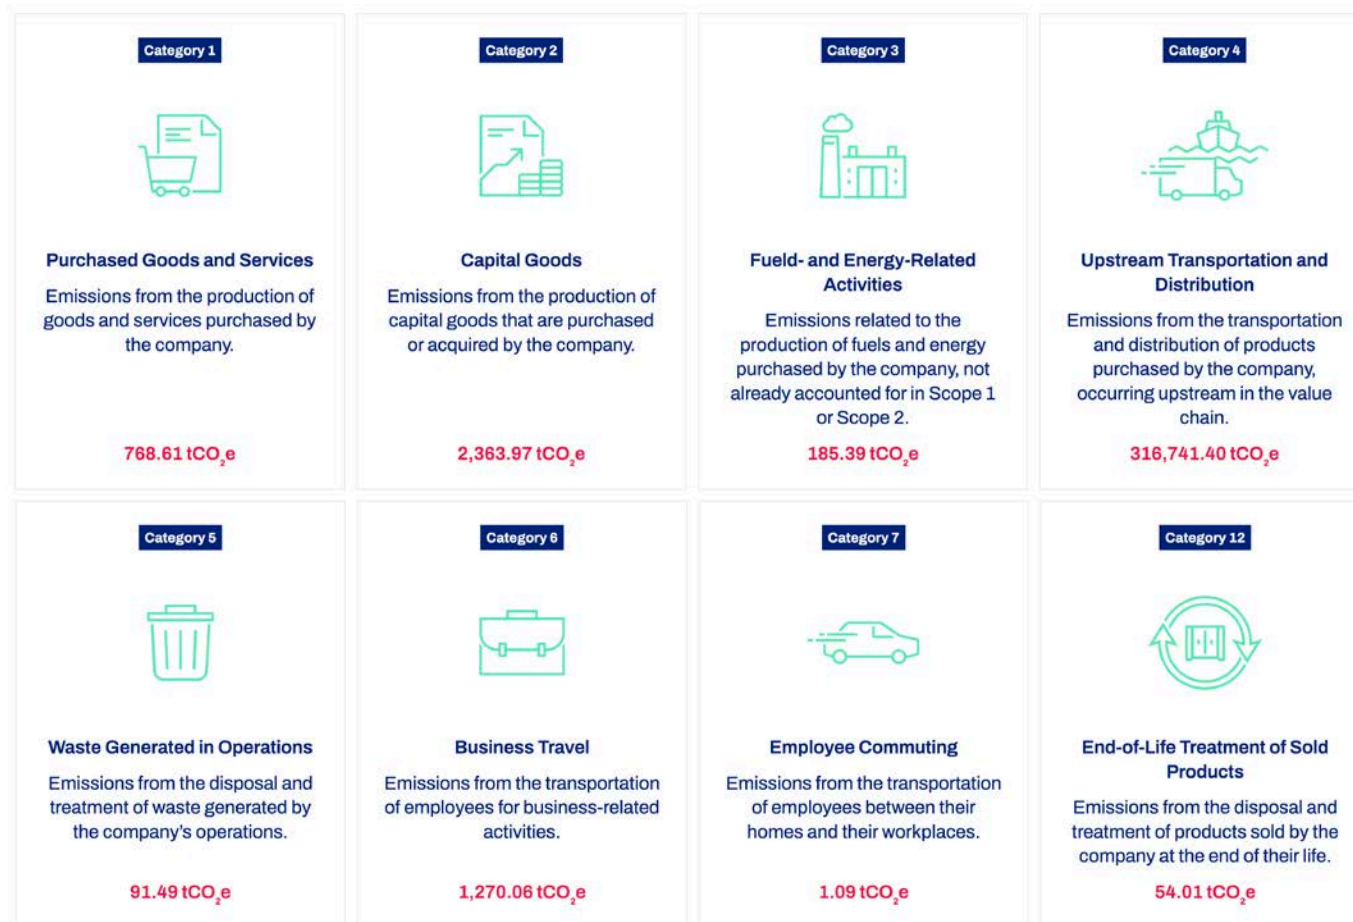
Category 1

Purchased Goods and Services

Emissions from the production of goods and services purchased by the company.

768.61 $tCO_2e$

Category 2

Capital Goods

Emissions from the production of capital goods that are purchased or acquired by the company.

2,363.97 $tCO_2e$

Category 3

Fueld- and Energy-Related Activities

Emissions related to the production of fuels and energy purchased by the company, not already accounted for in Scope 1 or Scope 2.

185.39 $tCO_2e$

Category 4

Upstream Transportation and Distribution

Emissions from the transportation and distribution of products purchased by the company, occurring upstream in the value chain.

316,741.40 $tCO_2e$

Category 5

Waste Generated in Operations

Emissions from the disposal and treatment of waste generated by the company's operations.

91.49 $tCO_2e$

Category 6

Business Travel

Emissions from the transportation of employees for business-related activities.

1,270.06 $tCO_2e$

Category 7

Employee Commuting

Emissions from the transportation of employees between their homes and their workplaces.

1.09 $tCO_2e$

Category 12

End-of-Life Treatment of Sold Products

Emissions from the disposal and treatment of products sold by the company at the end of their life.

54.01 $tCO_2e$